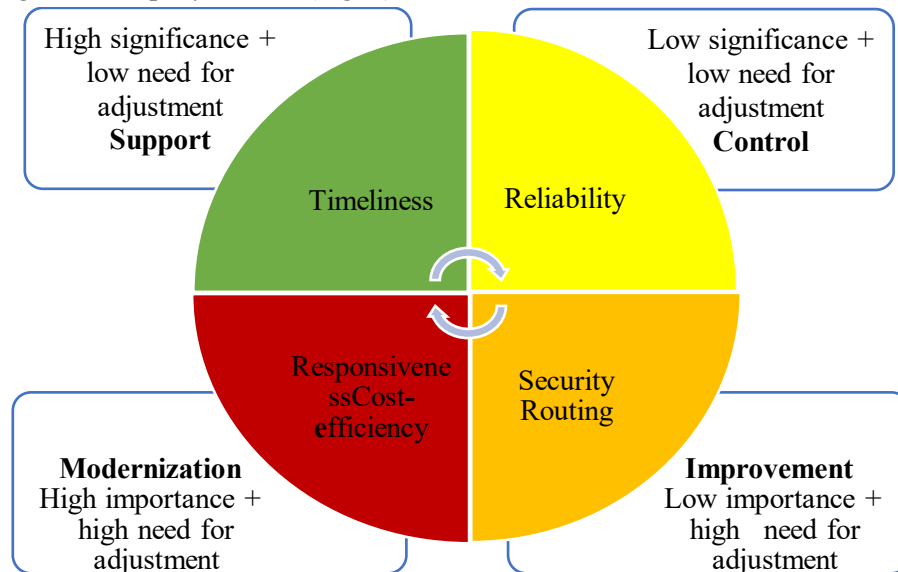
High significance + low need for adjustment
**Support**

Low significance + low need for adjustment
**Control**

Timeliness

Reliability

Responsivene ssCost-efficiency

Security Routing

**Modernization**
High importance + high need for adjustment

**Improvement**
Low importance + high need for adjustment